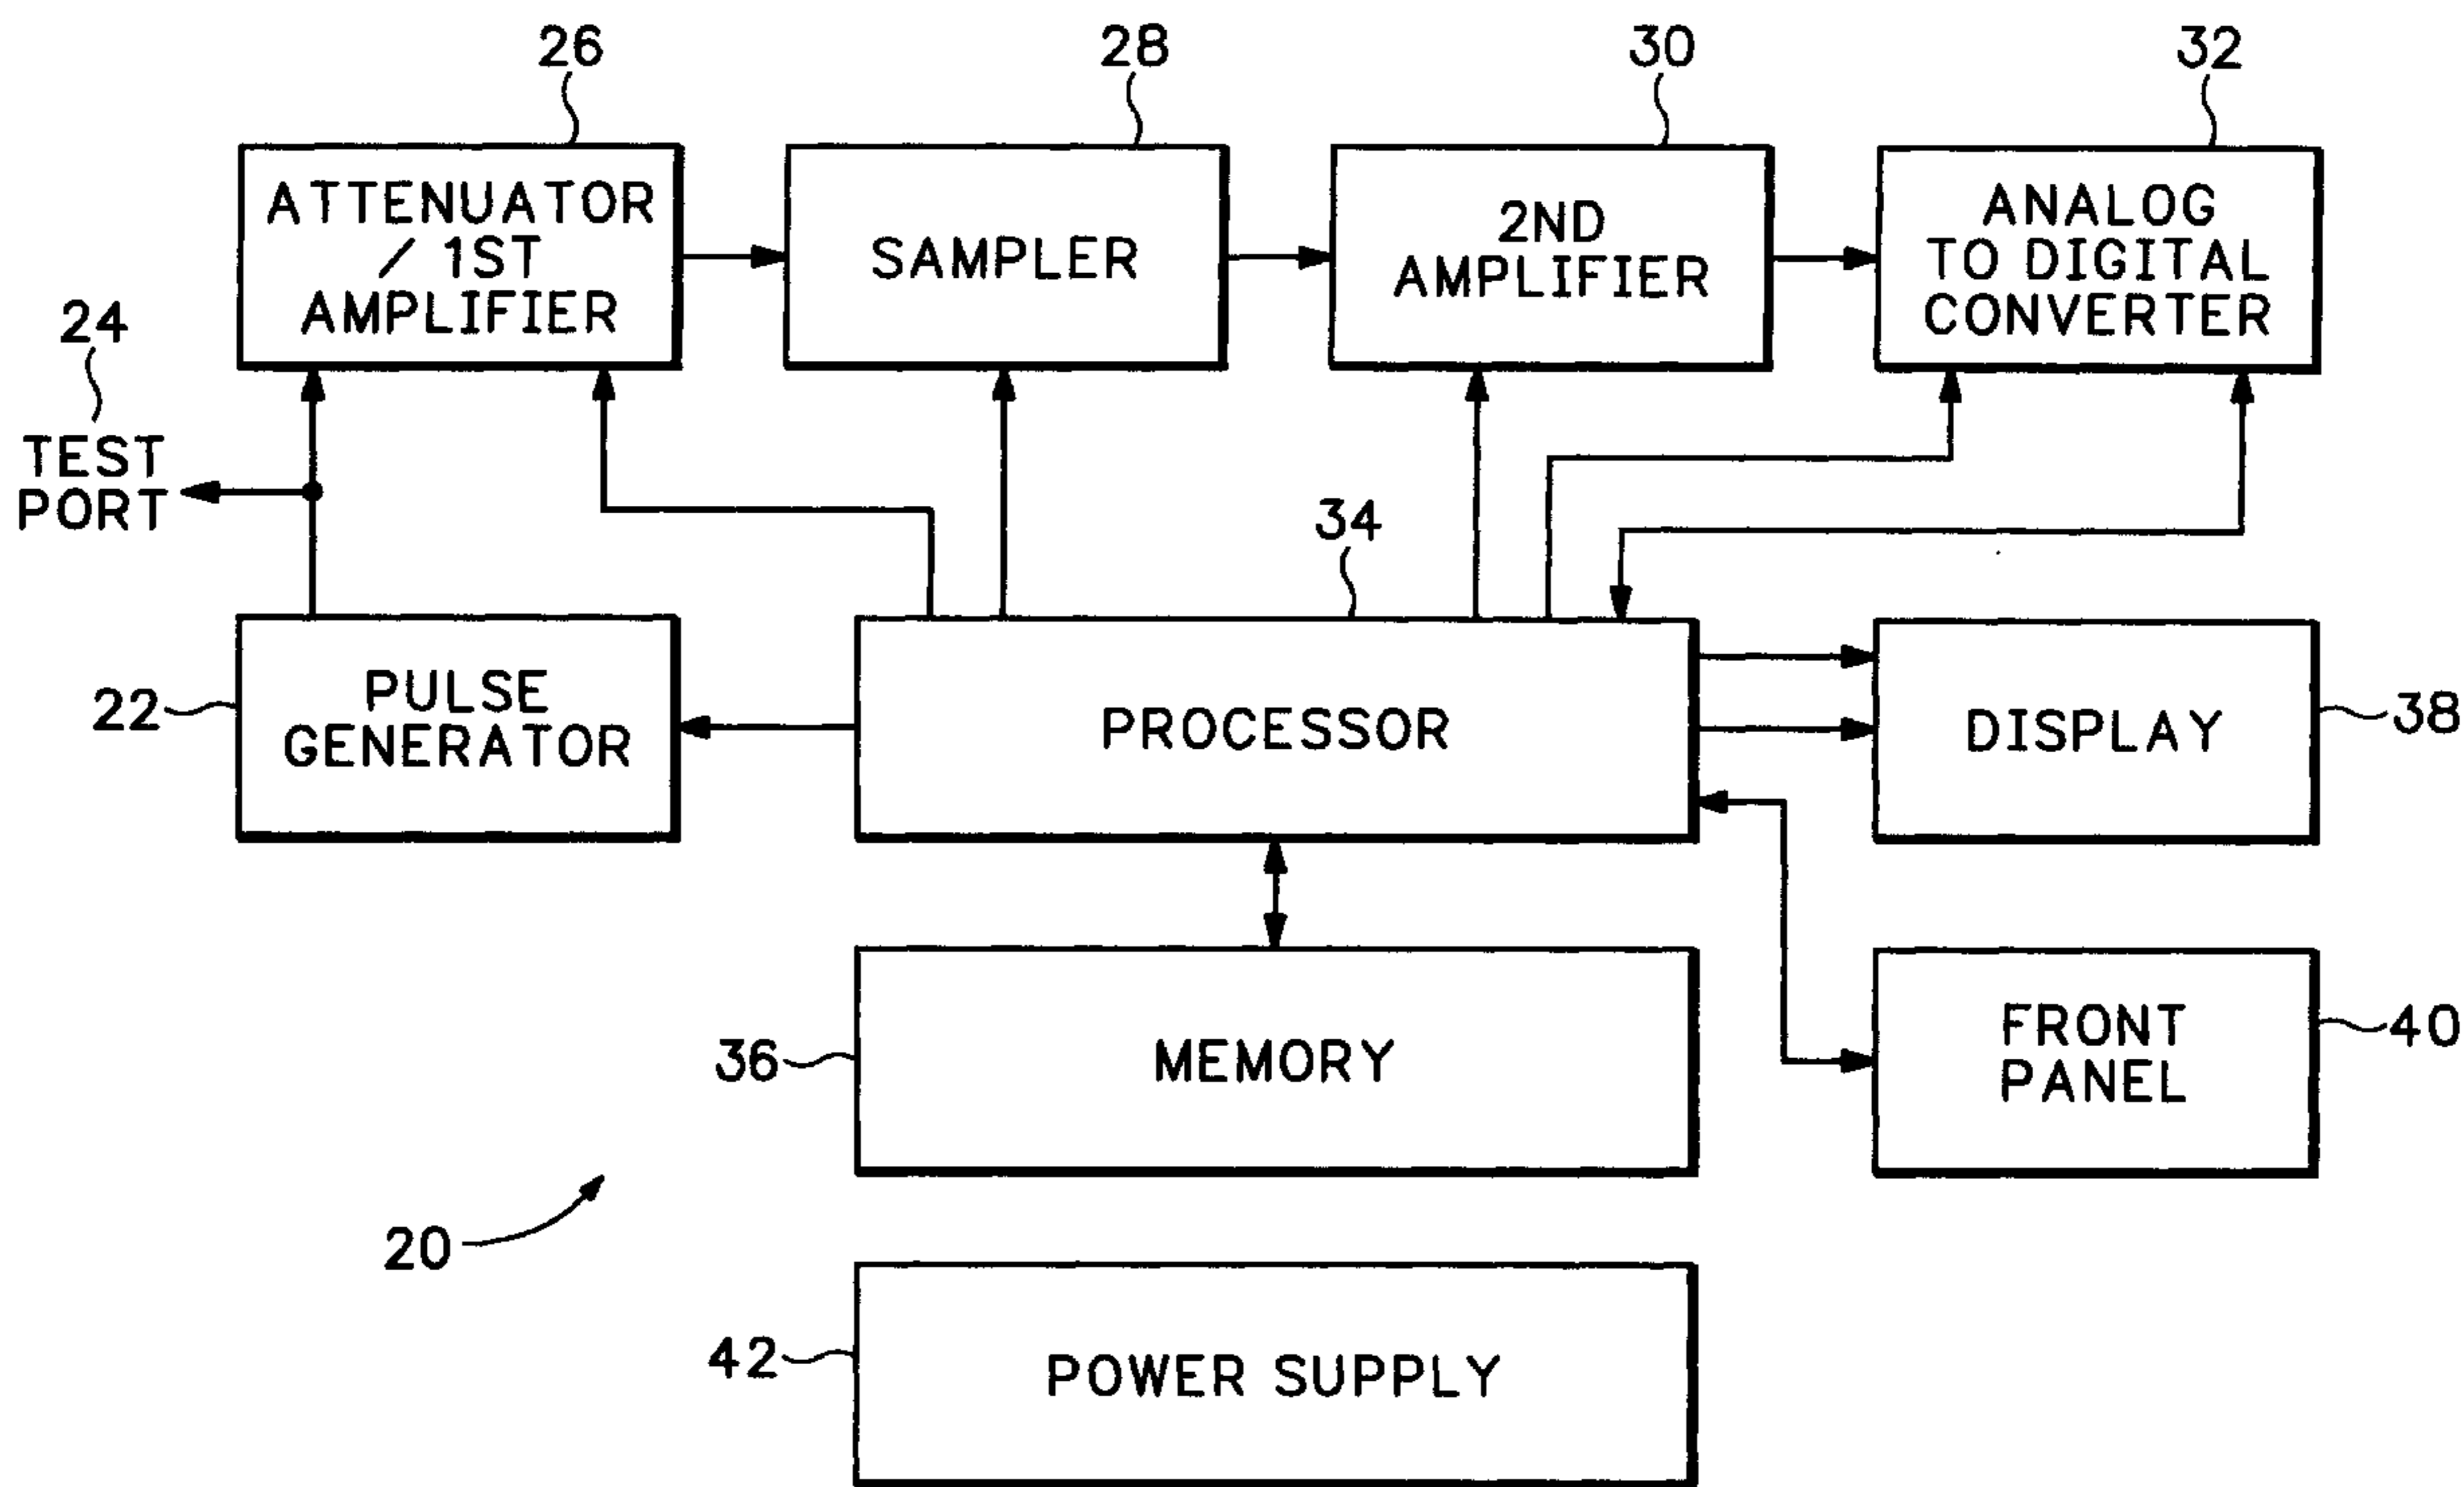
26
ATTENUATOR / 1ST AMPLIFIER

28
SAMPLER

30
2ND AMPLIFIER

32
ANALOG TO DIGITAL CONVERTER

24
TEST PORT

34

22
PULSE GENERATOR

PROCESSOR

DISPLAY
38

36
MEMORY

FRONT PANEL
40

20

42
POWER SUPPLY